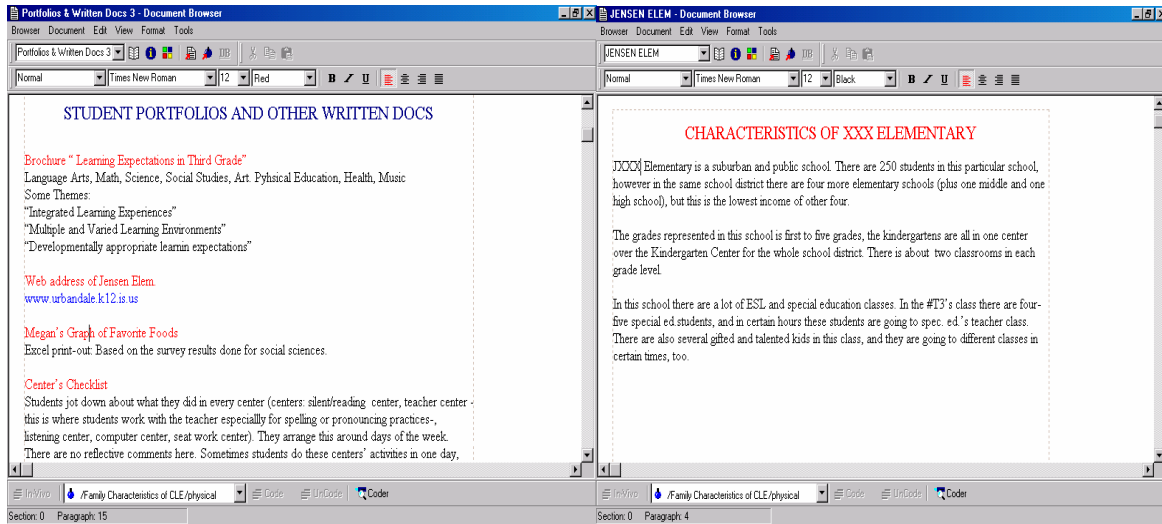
Portfolios & Written Docs 3 - Document Browser

Browser Document Edit View Format Tools

Portfolios & Written Docs 3

DB

Normal Times New Roman 12 Red

B I U

STUDENT PORTFOLIOS AND OTHER WRITTEN DOCS

Brochure " Learning Expectations in Third Grade"
Language Arts, Math, Science, Social Studies, Art. Pyhsical Education, Health, Music
Some Themes:
"Integrated Learning Experiences"
"Multiple and Varied Learning Environments"
"Developmentally appropriate learnin expectations"

Web address of Jensen Elem.
www.urbandale.k12.is.us

Megan's Graph of Favorite Foods
Excel print-out: Based on the survey results done for social sciences.

Center's Checklist
Students jot down about what they did in every center (centers: silent/reading center, teacher center -this is where students work with the teacher especiallly for spelling or pronouncing practices-, listening center, computer center, seat work center). They arrange this around days of the week. There are no reflective comments here. Sometimes students do these centers' activities in one day,

In-Vivo /Family Characteristics of CLE/physical Code UnCode Coder

Section: 0 Paragraph: 15

JENSEN ELEM - Document Browser

Browser Document Edit View Format Tools

JENSEN ELEM

DB

Normal Times New Roman 12 Black

B I U

CHARACTERISTICS OF XXX ELEMENTARY

JXXX Elementary is a suburban and public school. There are 250 students in this particular school, however in the same school district there are four more elementary schools (plus one middle and one high school), but this is the lowest income of other four.

The grades represented in this school is first to five grades, the kindergartens are all in one center over the Kindergarten Center for the whole school district. There is about two classrooms in each grade level.

In this school there are a lot of ESL and special education classes. In the #T3's class there are four-five special ed.students, and in certain hours these students are going to spec. ed.'s teacher class. There are also several gifted and talented kids in this class, and they are going to different classes in certain times, too.

In-Vivo /Family Characteristics of CLE/physical Code UnCode Coder

Section: 0 Paragraph: 4